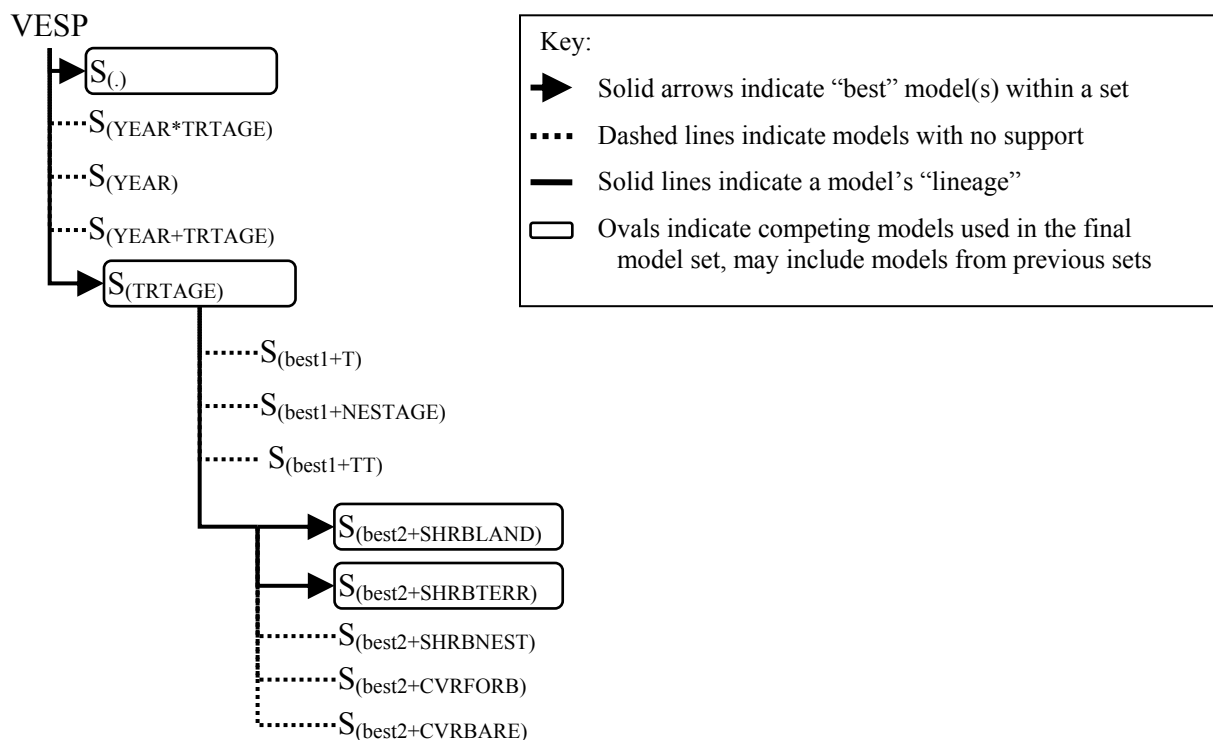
VESP

$S_{(.)}$

$S_{(YEAR*TRTAGE)}$

$S_{(YEAR)}$

$S_{(YEAR+TRTAGE)}$

$S_{(TRTAGE)}$

$S_{(best1+T)}$

$S_{(best1+NESTAGE)}$

$S_{(best1+TT)}$

$S_{(best2+SHRBLAND)}$

$S_{(best2+SHRBTERR)}$

$S_{(best2+SHRBNEST)}$

$S_{(best2+CVRFORB)}$

$S_{(best2+CVRBARE)}$

Key:

Solid arrows indicate "best" model(s) within a set

Dashed lines indicate models with no support

Solid lines indicate a model's "lineage"

Ovals indicate competing models used in the final model set, may include models from previous sets